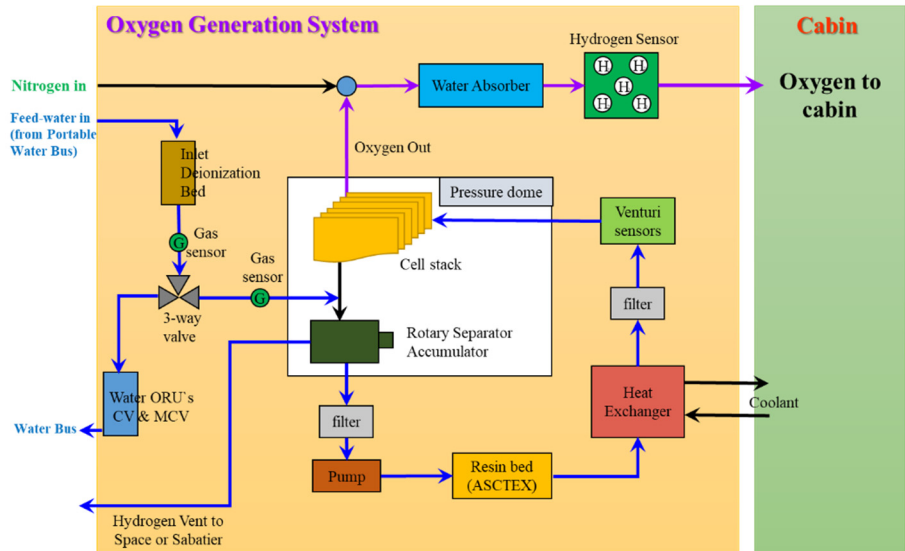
Oxygen Generation System

Cabin

Nitrogen in

Water Absorber

Hydrogen Sensor

H H H H H

Oxygen to cabin

Feed-water in (from Portable Water Bus)

Inlet Deionization Bed

Oxygen Out

Pressure dome

Venturi sensors

Cell stack

G Gas sensor

Gas sensor

G

3-way valve

Rotary Separator Accumulator

filter

Water ORU`s CV & MCV

Heat Exchanger

Coolant

Water Bus

filter

Pump

Resin bed (ASCTEX)

Hydrogen Vent to Space or Sabatier